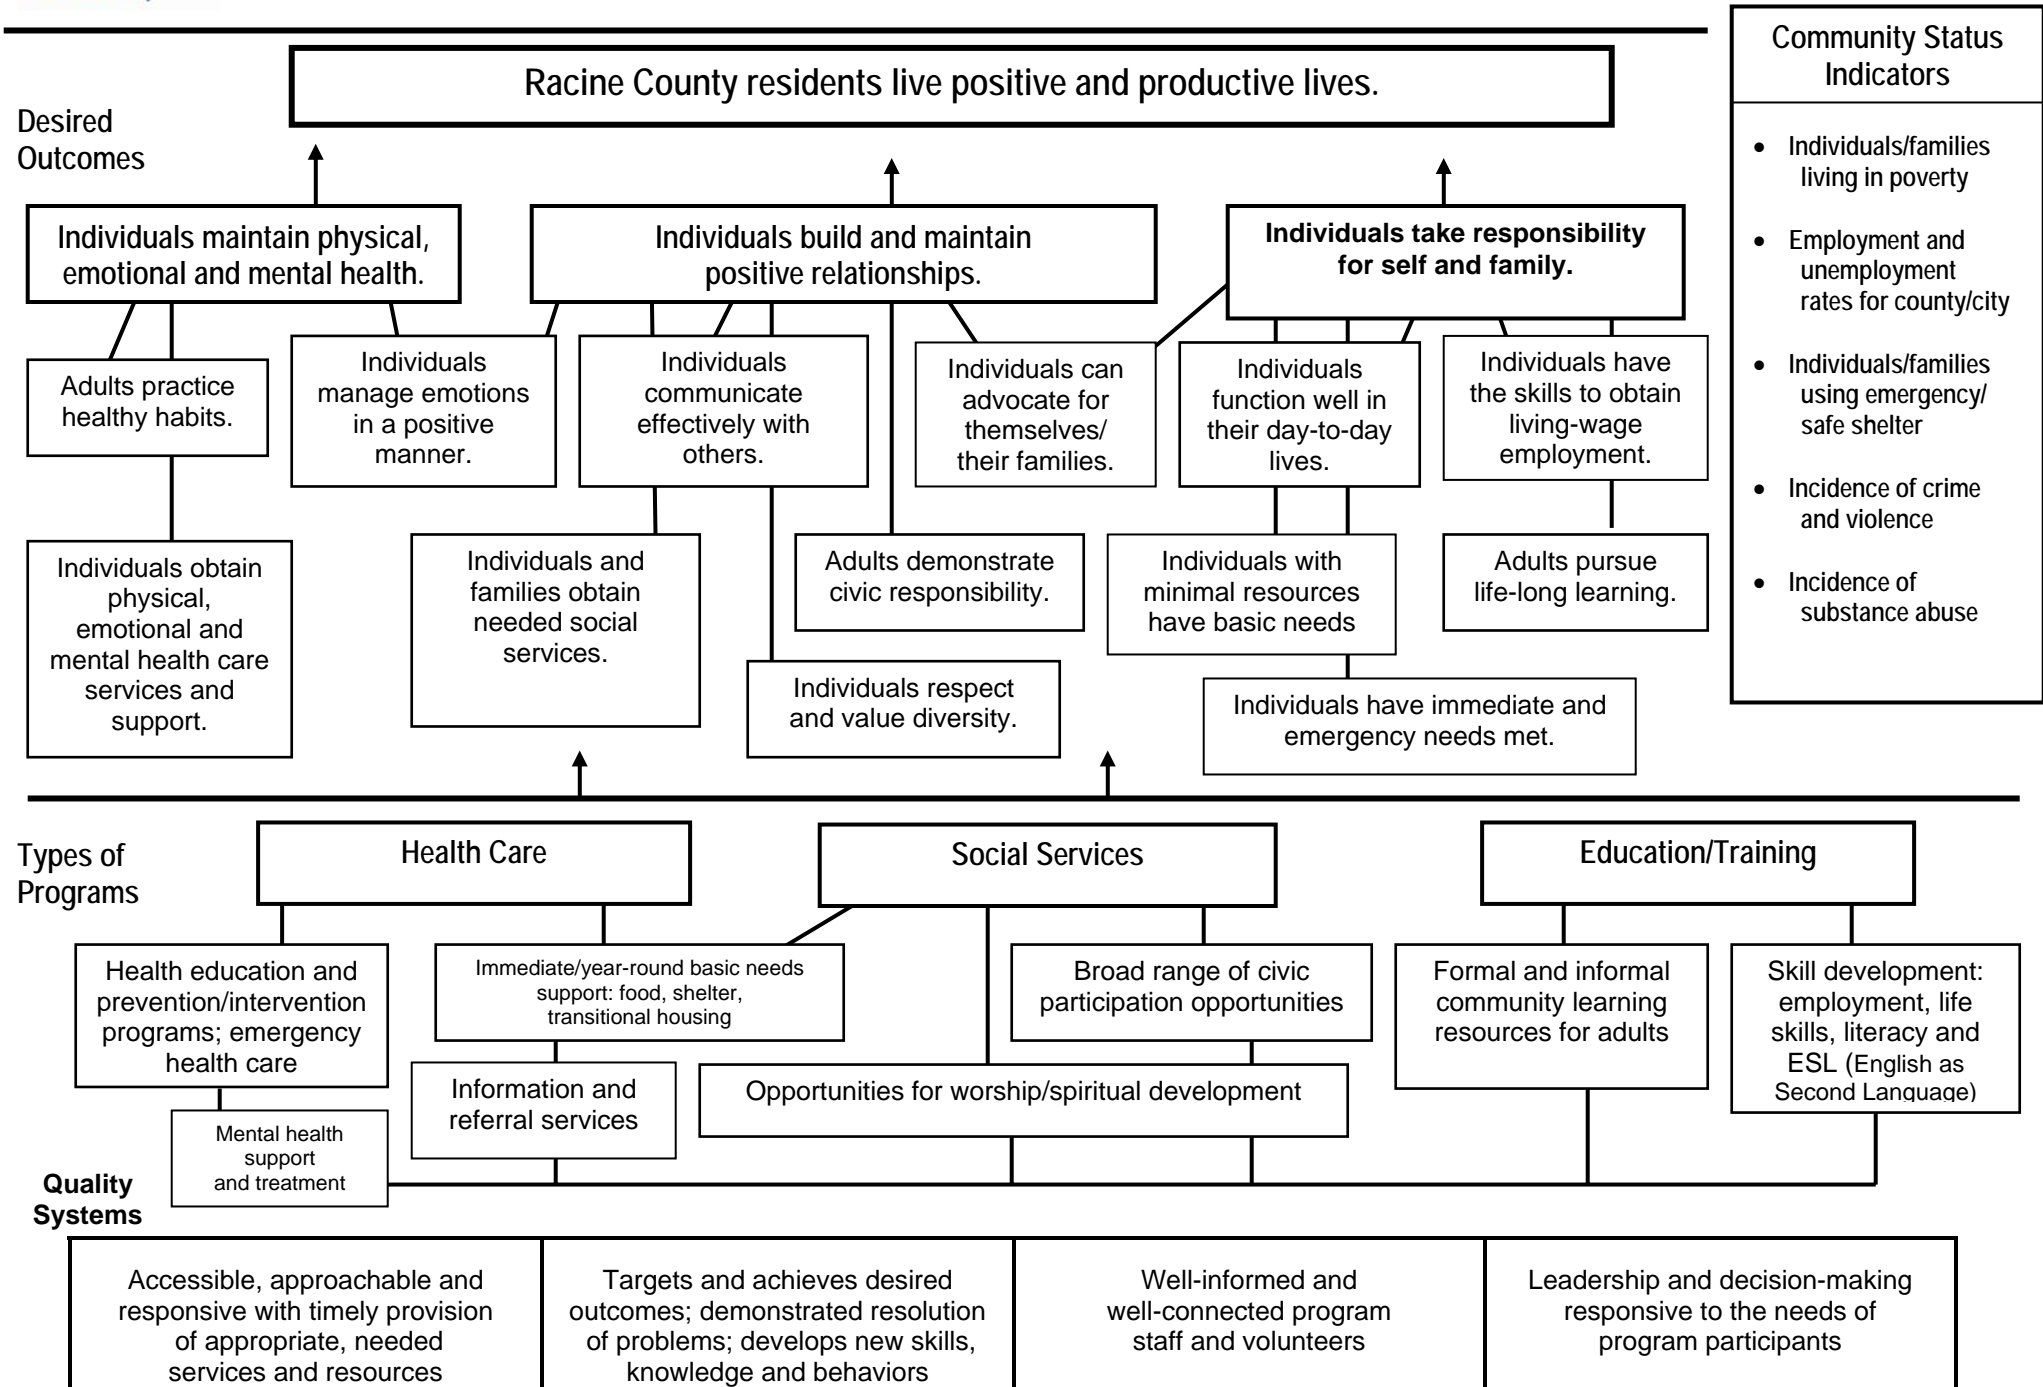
Community Status Indicators

- Individuals/families living in poverty
- Employment and unemployment rates for county/city
- Individuals/families using emergency/ safe shelter
- Incidence of crime and violence
- Incidence of substance abuse

Racine County residents live positive and productive lives.

Desired Outcomes

Individuals maintain physical, emotional and mental health.

Individuals build and maintain positive relationships.

Individuals take responsibility for self and family.

Adults practice healthy habits.

Individuals manage emotions in a positive manner.

Individuals communicate effectively with others.

Individuals can advocate for themselves/ their families.

Individuals function well in their day-to-day lives.

Individuals have the skills to obtain living-wage employment.

Individuals obtain physical, emotional and mental health care services and support.

Individuals and families obtain needed social services.

Adults demonstrate civic responsibility.

Individuals with minimal resources have basic needs

Adults pursue life-long learning.

Individuals respect and value diversity.

Individuals have immediate and emergency needs met.

Types of Programs

Health Care

Social Services

Education/Training

Health education and prevention/intervention programs; emergency health care

Immediate/year-round basic needs support: food, shelter, transitional housing

Broad range of civic participation opportunities

Formal and informal community learning resources for adults

Skill development: employment, life skills, literacy and ESL (English as Second Language)

Information and referral services

Opportunities for worship/spiritual development

Mental health support and treatment

Quality Systems

| Accessible, approachable and responsive with timely provision of appropriate, needed services and resources | Targets and achieves desired outcomes; demonstrated resolution of problems; develops new skills, knowledge and behaviors | Well-informed and well-connected program staff and volunteers | Leadership and decision-making responsive to the needs of program participants |
|---|---|---|---|